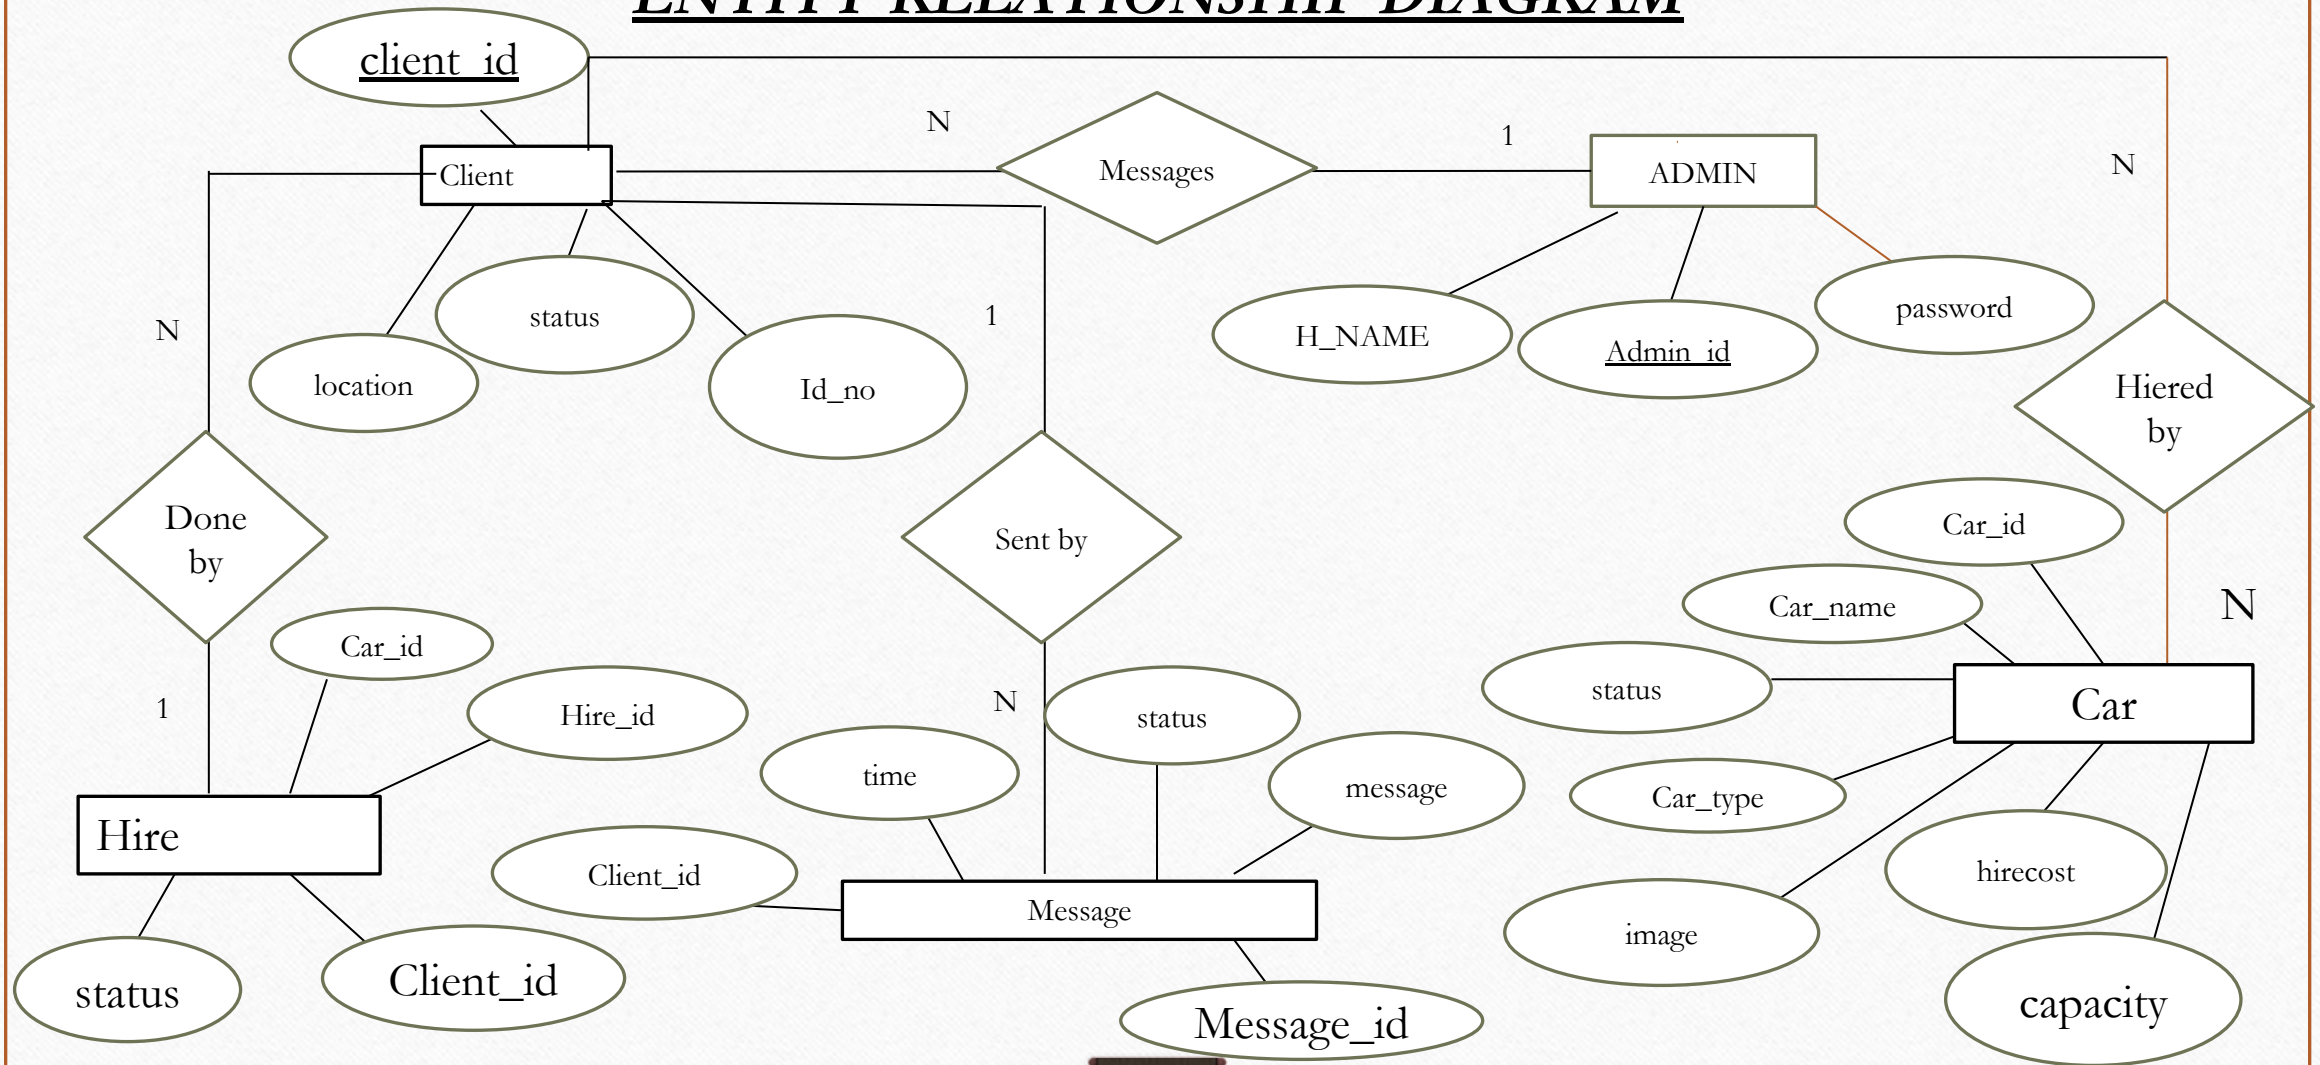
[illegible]

client_id

N

Messages

1

ADMIN

N

Client

status

H_NAME

Admin_id

password

N

location

1

Id_no

Hiered by

Done by

Sent by

Car_id

Car_name

N

Car_id

status

Car

1

Hire_id

N

status

time

message

Car_type

Hire

hirecost

Client_id

Message

image

status

Client_id

Message_id

capacity